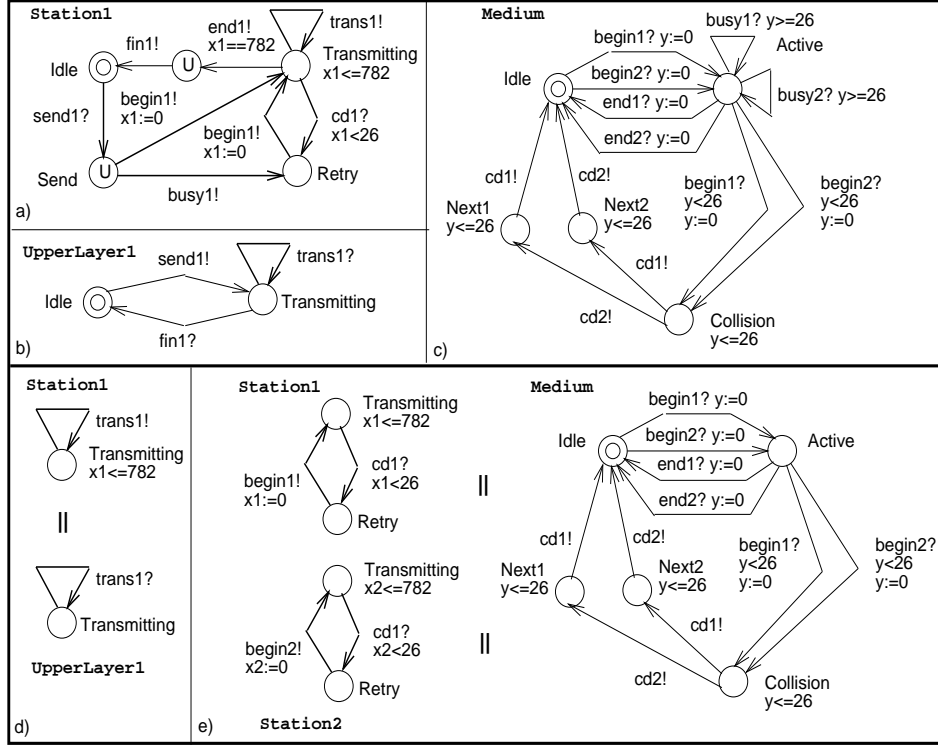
Station1

fin1!
end1!
x1==782
trans1!
Idle
U
Transmitting
x1<=782
send1?
begin1!
x1:=0
cd1?
x1<26
begin1!
x1:=0
Send
U
busy1!
Retry
a)

UpperLayer1
send1?
trans1?
Idle
Transmitting
fin1?
b)

Medium
busy1? y>=26
begin1? y:=0
Active
Idle
begin2? y:=0
end1? y:=0
busy2? y>=26
end2? y:=0
cd1!
cd2!
begin1?
y<26
y:=0
begin2?
y<26
y:=0
Next1
y<=26
Next2
y<=26
cd1!
cd2!
Collision
y<=26
c)

Station1
trans1!
Transmitting
x1<=782
||
trans1?
Transmitting
UpperLayer1
d)

Station1
Transmitting
x1<=782
begin1!
x1:=0
cd1?
x1<26
Retry
||
Transmitting
x2<=782
begin2!
x2:=0
cd1?
x2<26
Retry
Station2
e)

Medium
begin1? y:=0
Idle
begin2? y:=0
Active
end1? y:=0
end2? y:=0
cd1!
cd2!
begin1?
y<26
y:=0
begin2?
y<26
y:=0
Next1
y<=26
Next2
y<=26
cd1!
||
cd2!
Collision
y<=26